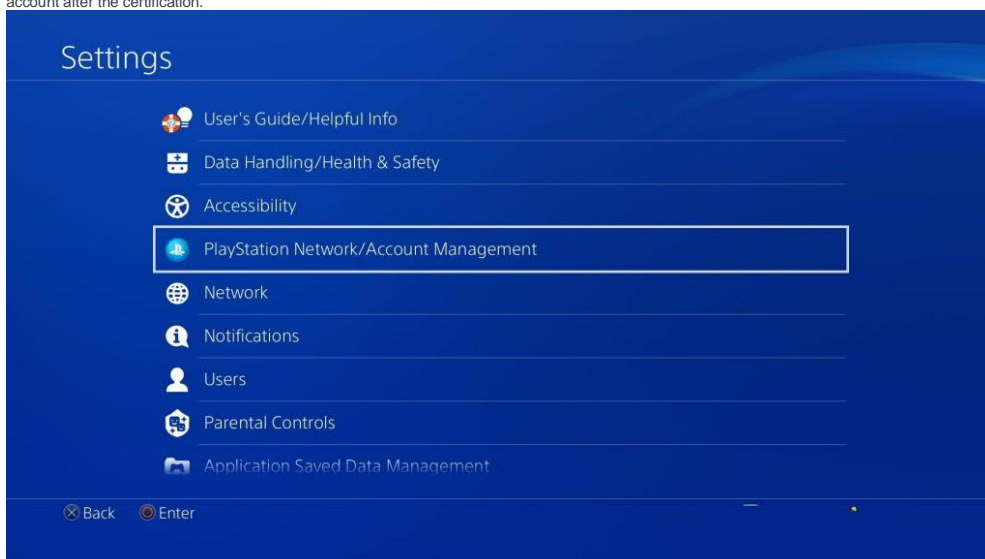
account after the certification.

Settings

User's Guide/Helpful Info

Data Handling/Health & Safety

Accessibility

PlayStation Network/Account Management

Network

Notifications

Users

Parental Controls

Application Saved Data Management

Back Enter